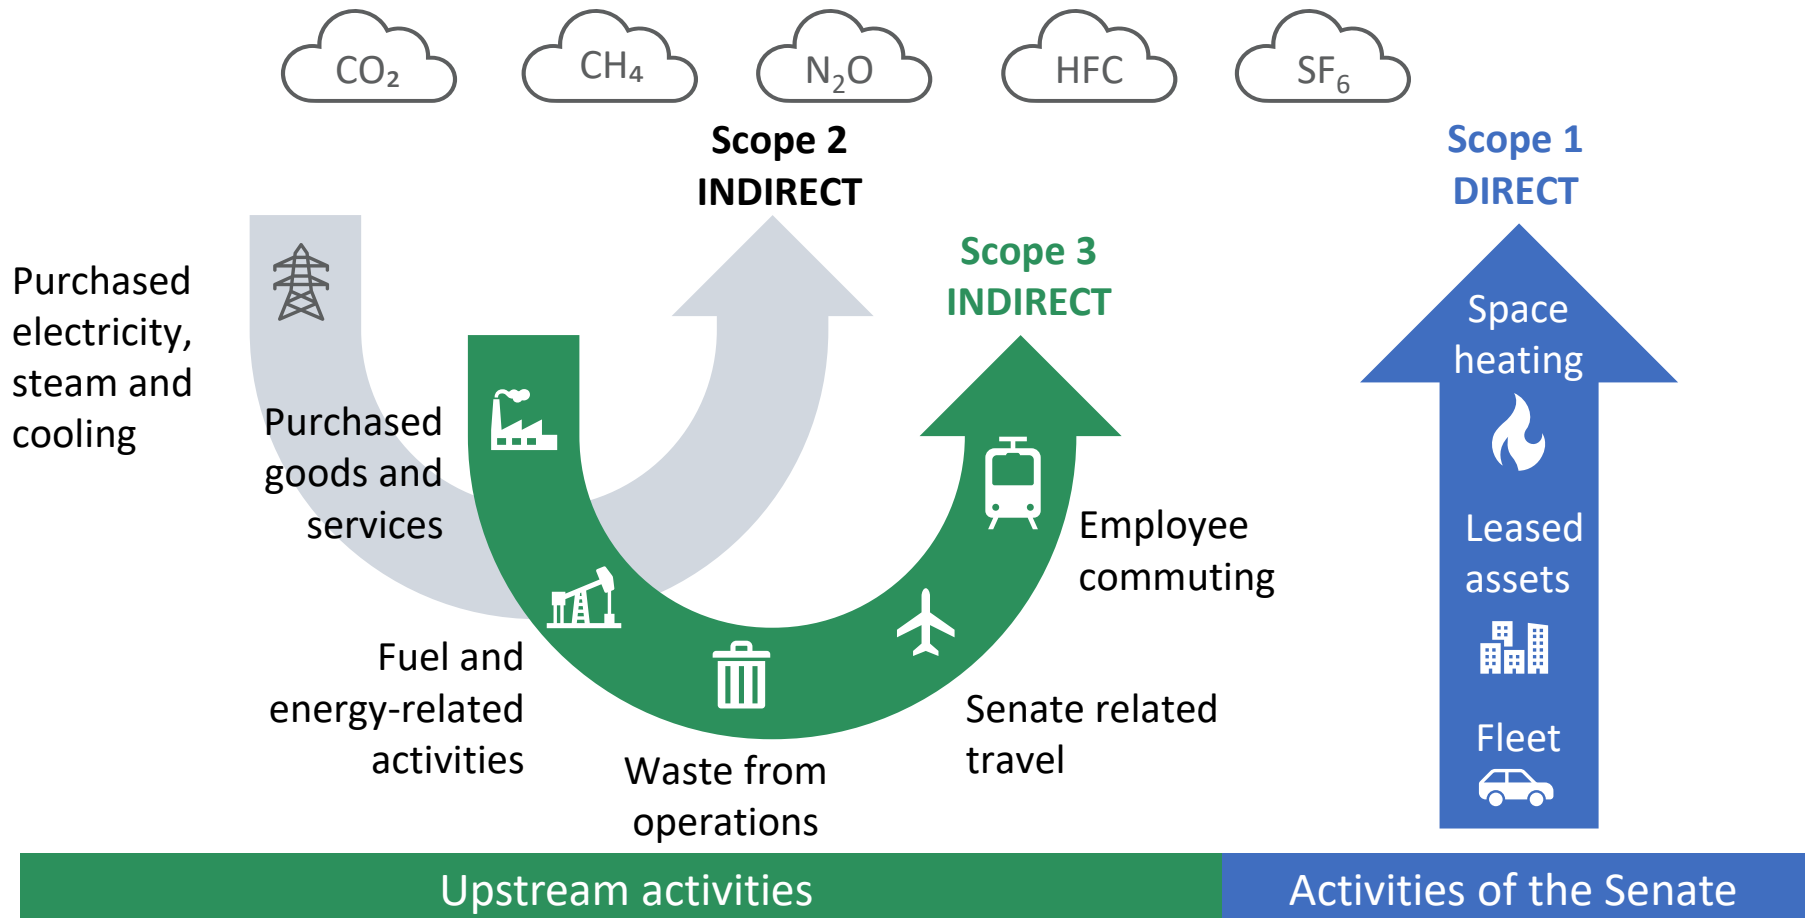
$CO_2$ $CH_4$ $N_2O$ HFC $SF_6$

Scope 2
INDIRECT

Scope 1
DIRECT

Scope 3
INDIRECT

Purchased electricity, steam and cooling

Purchased goods and services

Space heating

Employee commuting

Leased assets

Fuel and energy-related activities

Senate related travel

Waste from operations

Fleet

Upstream activities

Activities of the Senate